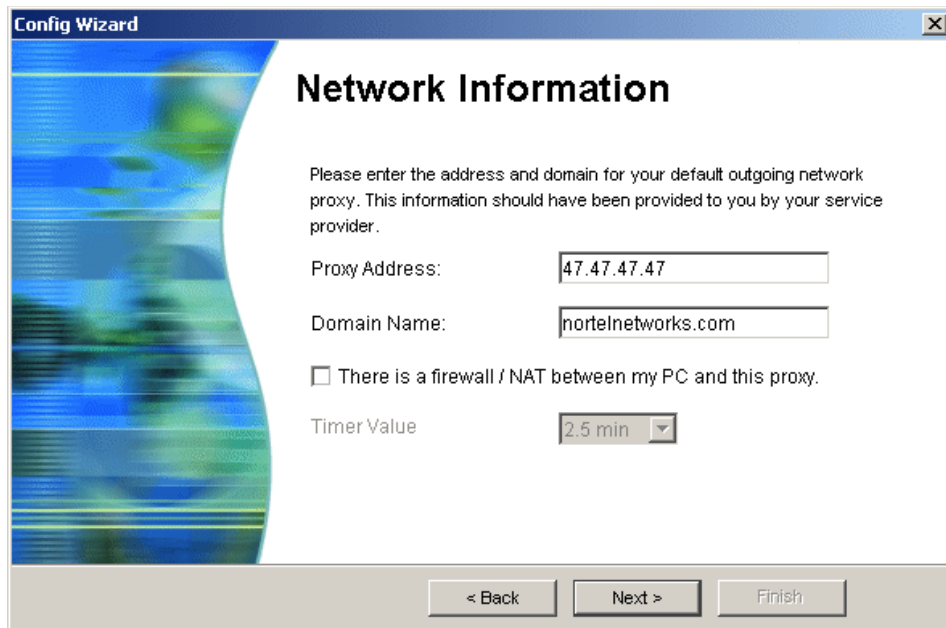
Config Wizard

Network Information

Please enter the address and domain for your default outgoing network proxy. This information should have been provided to you by your service provider.

Proxy Address: 47.47.47.47

Domain Name: nortelnetworks.com

There is a firewall / NAT between my PC and this proxy.

Timer Value 2.5 min

< Back Next > Finish